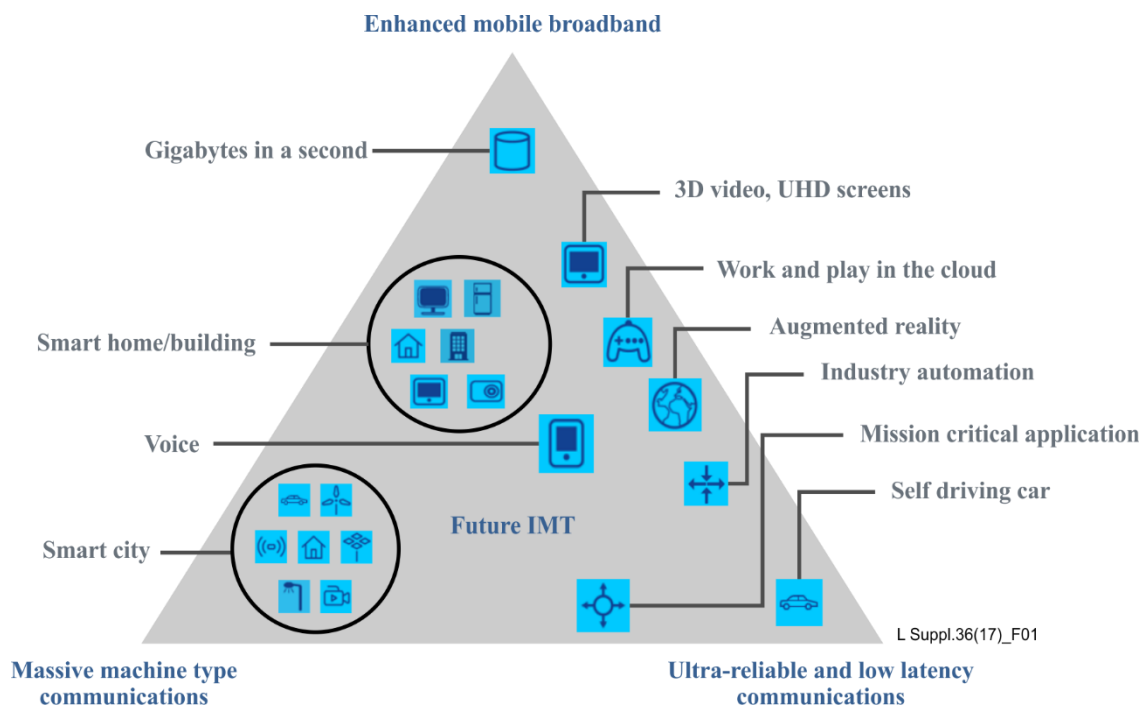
Enhanced mobile broadband

Gigabytes in a second

3D video, UHD screens

Work and play in the cloud

Augmented reality

Industry automation

Mission critical application

Self driving car

Smart home/building

Voice

Future IMT

Smart city

L Suppl.36(17)_F01

Massive machine type communications

Ultra-reliable and low latency communications